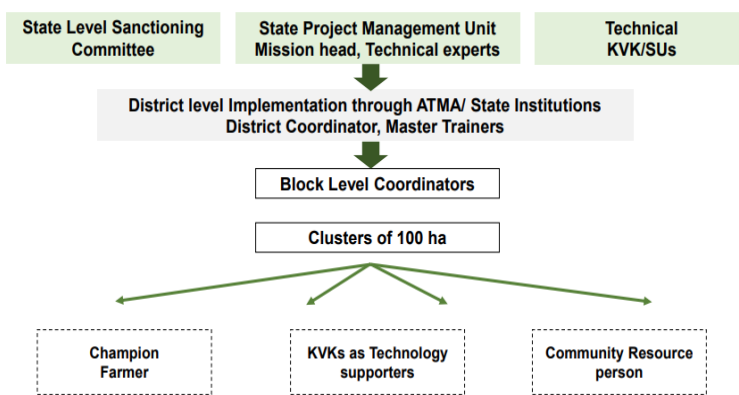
State Level Sanctioning Committee

State Project Management Unit
Mission head, Technical experts

Technical
KVK/SUs

District level Implementation through ATMA/ State Institutions
District Coordinator, Master Trainers

Block Level Coordinators

Clusters of 100 ha

Champion Farmer

KVKs as Technology supporters

Community Resource person